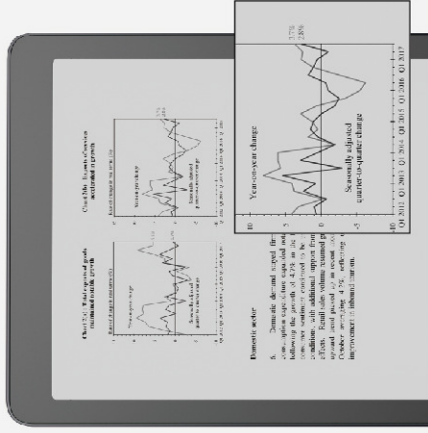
Year-on-year change
Seasonally adjusted quarter-on-quarter change
10
5
0
-5
-10
Q1 2012 Q1 2013 Q1 2014 Q1 2015 Q1 2016 Q1 2017
3.7%
2.8%

Chart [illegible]: Total exports of goods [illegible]

Chart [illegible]: Exports of services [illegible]

Domestic sector

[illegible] Domestic demand stayed firm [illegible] consumption expenditure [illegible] following the growth of 4.2% in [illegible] consumer sentiment continued to be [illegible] conditions, with additional support from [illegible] effects. Retail sales volume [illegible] second quarter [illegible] October-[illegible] 4.7%, reflecting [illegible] improvement in inbound tourism.